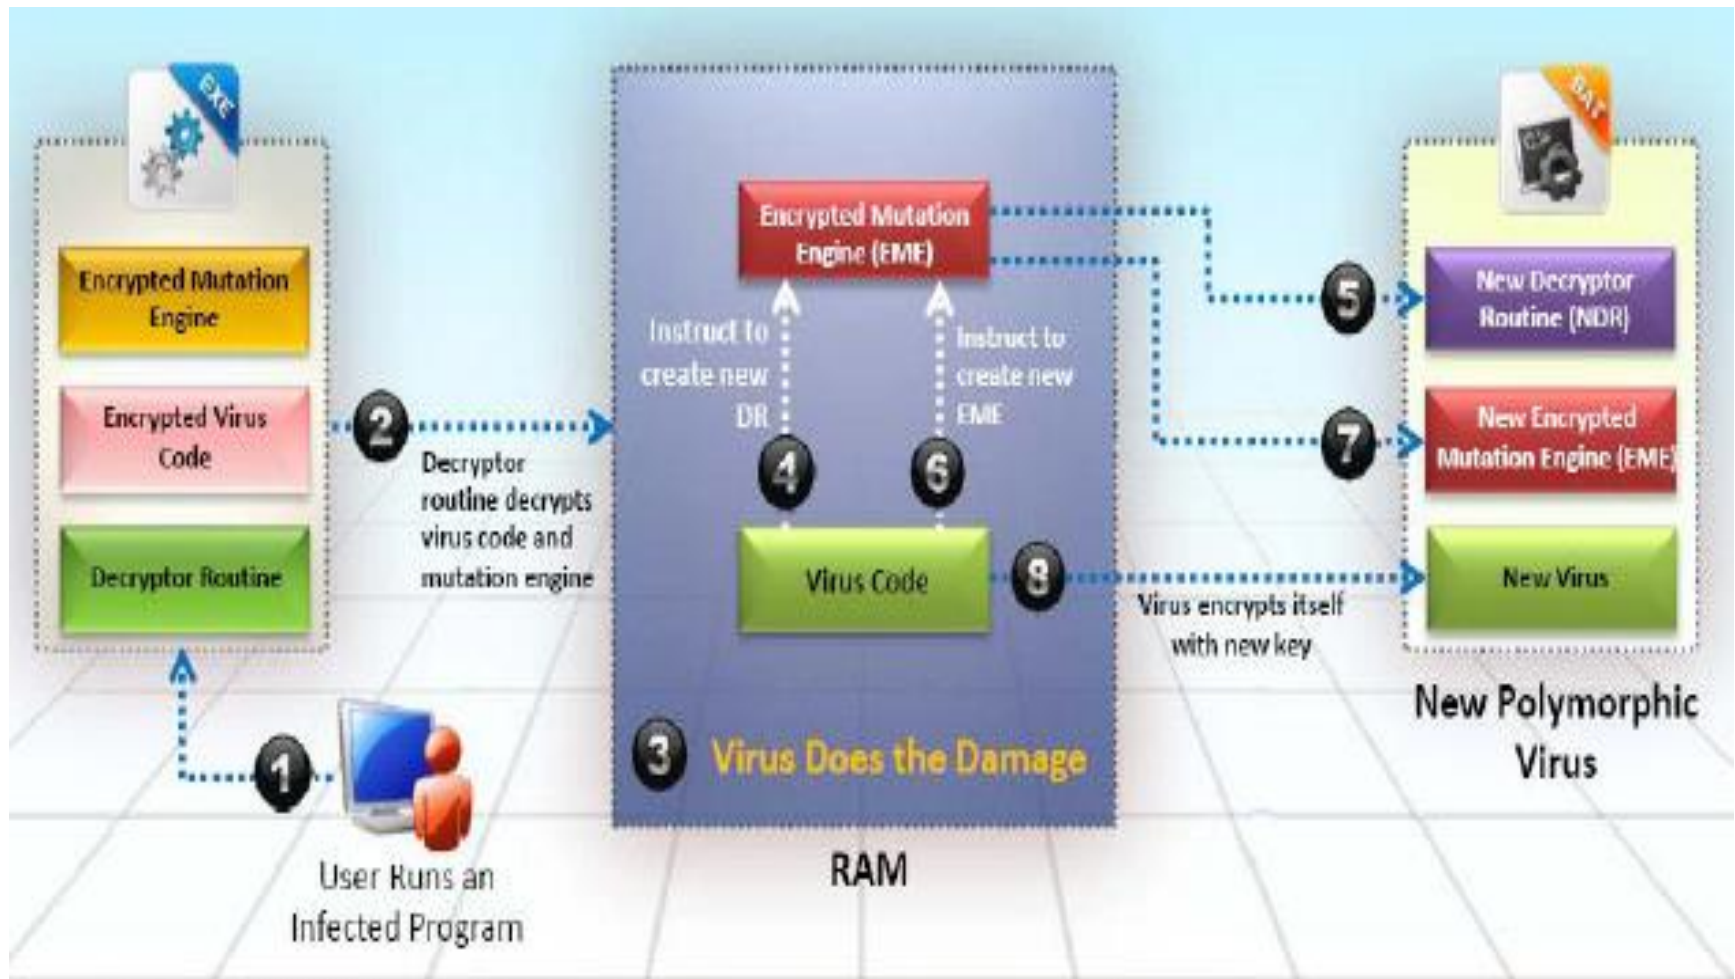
EXE

Encrypted Mutation Engine

Encrypted Virus Code

Decryptor Routine

2

Decryptor routine decrypts virus code and mutation engine

1

User Runs an Infected Program

Encrypted Mutation Engine (EME)

Instruct to create new DR

Instruct to create new EME

4

6

Virus Code

8

3 Virus Does the Damage

RAM

BAT

5

New Decryptor Routine (NDR)

7

New Encrypted Mutation Engine (EME)

New Virus

Virus encrypts itself with new key

New Polymorphic Virus